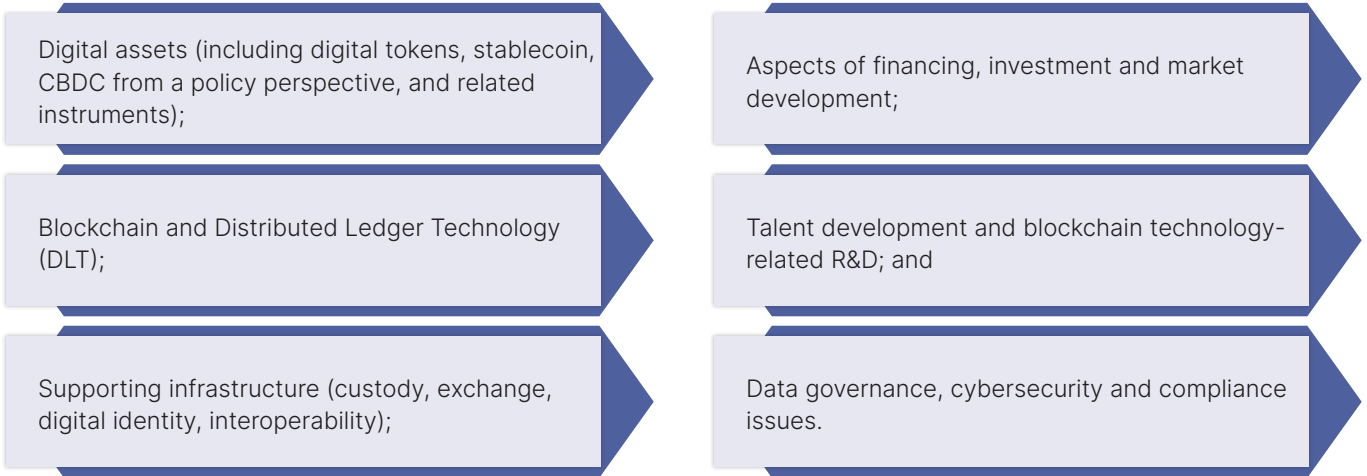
Digital assets (including digital tokens, stablecoin, CBDC from a policy perspective, and related instruments);

Blockchain and Distributed Ledger Technology (DLT);

Supporting infrastructure (custody, exchange, digital identity, interoperability);

Aspects of financing, investment and market development;

Talent development and blockchain technology-related R&D; and

Data governance, cybersecurity and compliance issues.